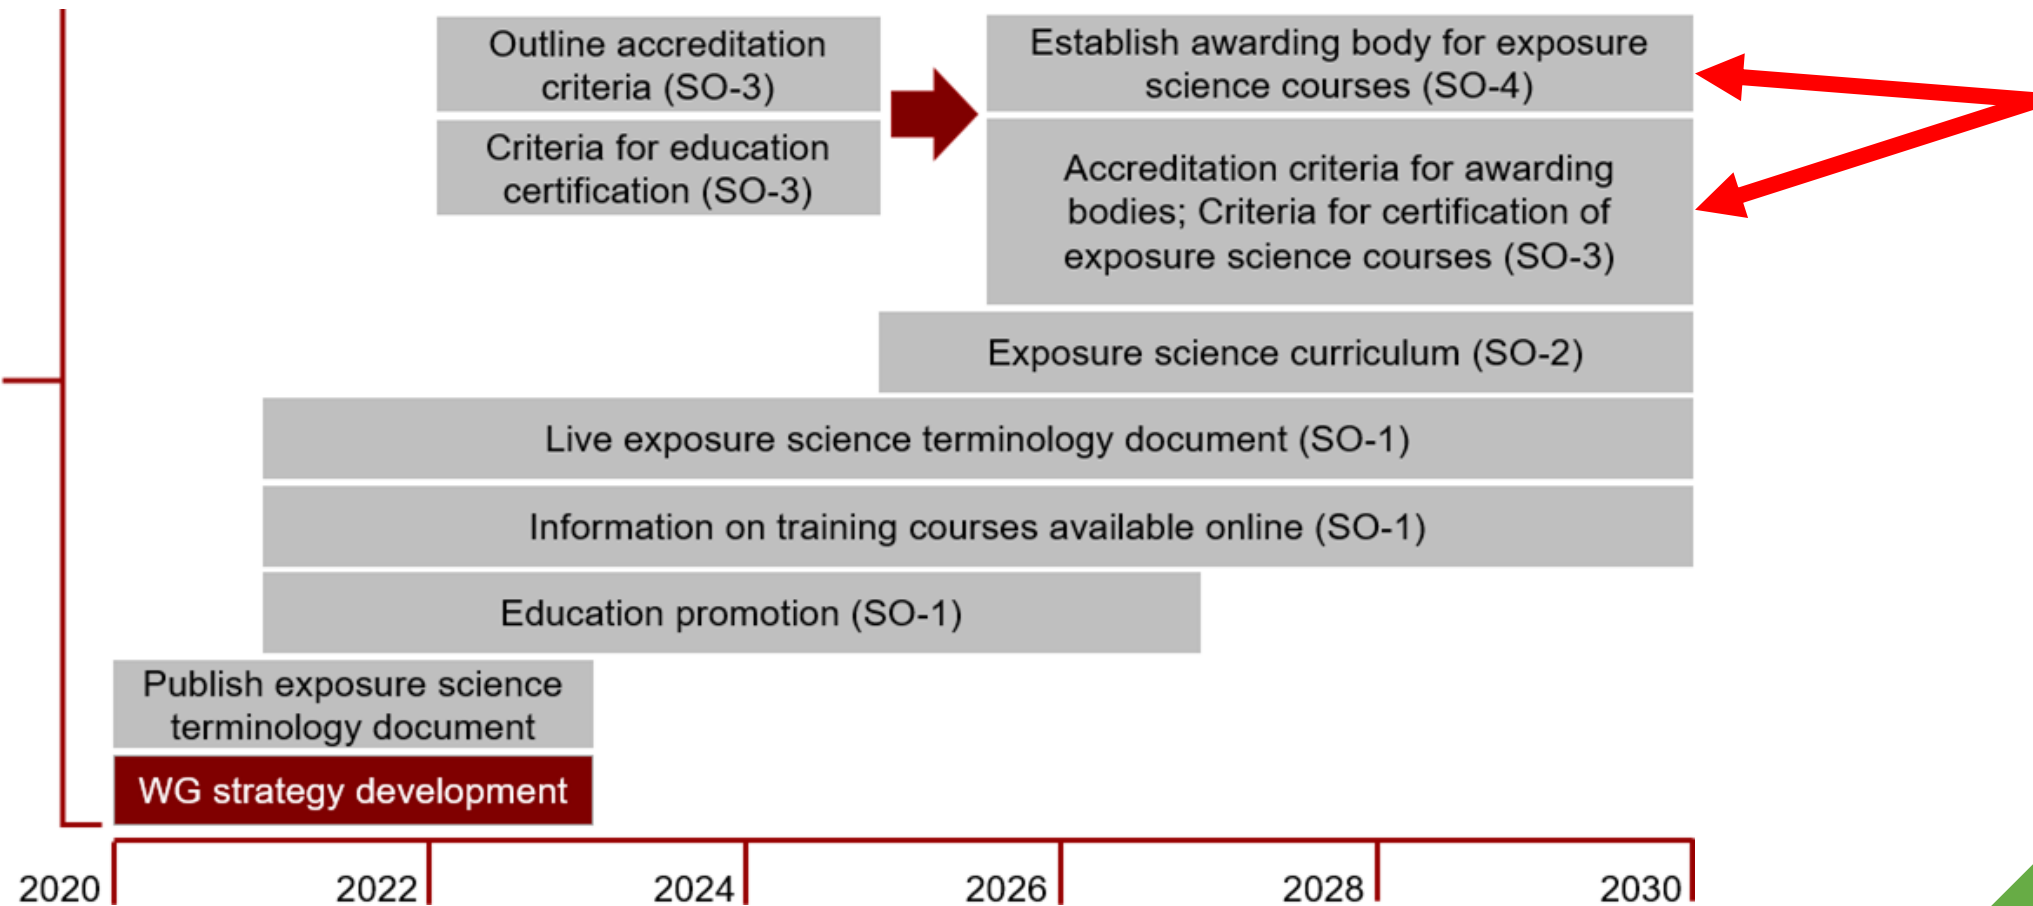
Outline accreditation criteria (SO-3)

Criteria for education certification (SO-3)

Establish awarding body for exposure science courses (SO-4)

Accreditation criteria for awarding bodies; Criteria for certification of exposure science courses (SO-3)

Exposure science curriculum (SO-2)

Live exposure science terminology document (SO-1)

Information on training courses available online (SO-1)

Education promotion (SO-1)

Publish exposure science terminology document

WG strategy development

2020 2022 2024 2026 2028 2030